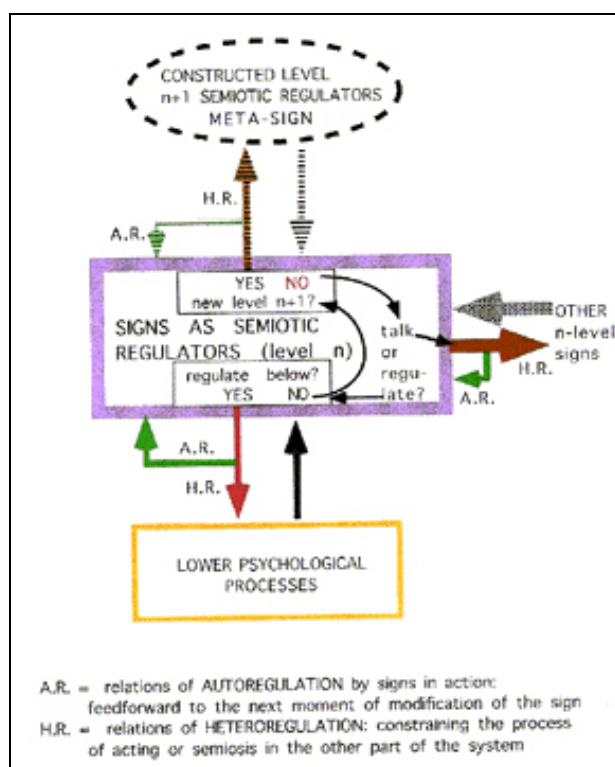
CONSTRUCTED LEVEL
n+1 SEMIOTIC REGULATORS
META-SIGN

H.R.

A.R.

YES NO
new level n+1?

SIGNS AS SEMIOTIC REGULATORS (level n)

talk or regulate?

regulate below?
YES NO

OTHER n-level signs

H.R.

A.R.

A.R.

H.R.

LOWER PSYCHOLOGICAL PROCESSES

A.R. = relations of AUTOREGULATION by signs in action: feedforward to the next moment of modification of the sign
H.R. = relations of HETEROREGULATION: constraining the process of acting or semiosis in the other part of the system